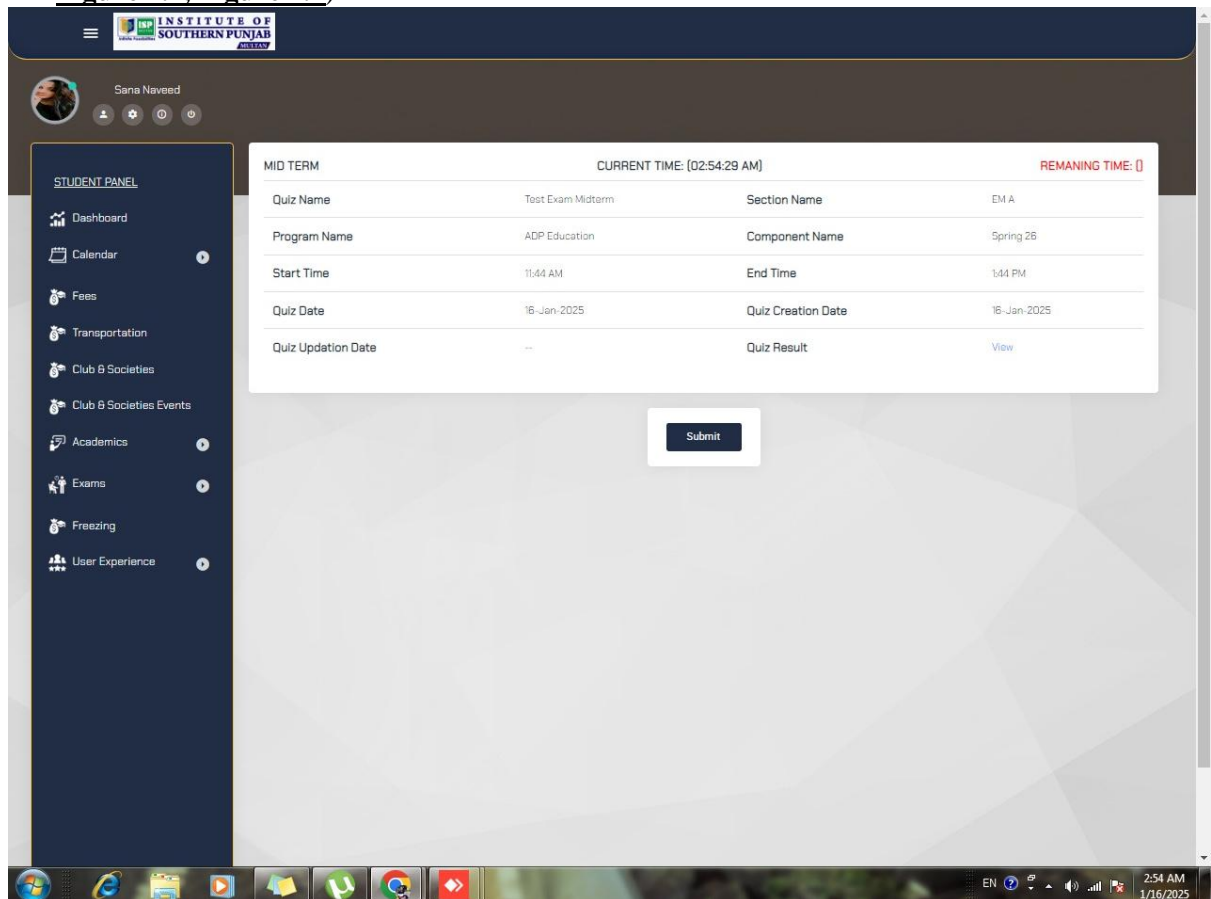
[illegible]

INSTITUTE OF SOUTHERN PUNJAB MULTAN

Sana Naveed

STUDENT PANEL
Dashboard
Calendar
Fees
Transportation
Club & Societies
Club & Societies Events
Academics
Exams
Freezing
User Experience

MID TERM CURRENT TIME: (02:54:29 AM) REMANING TIME: ()

| | | | |
|---|---|---|---|
| Quiz Name | Test Exam Midterm | Section Name | EM A |
| Program Name | ADP Education | Component Name | Spring 26 |
| Start Time | 11:44 AM | End Time | 1:44 PM |
| Quiz Date | 16-Jan-2025 | Quiz Creation Date | 16-Jan-2025 |
| Quiz Updation Date | -- | Quiz Result | View |

Submit

EN 2:54 AM 1/16/2025